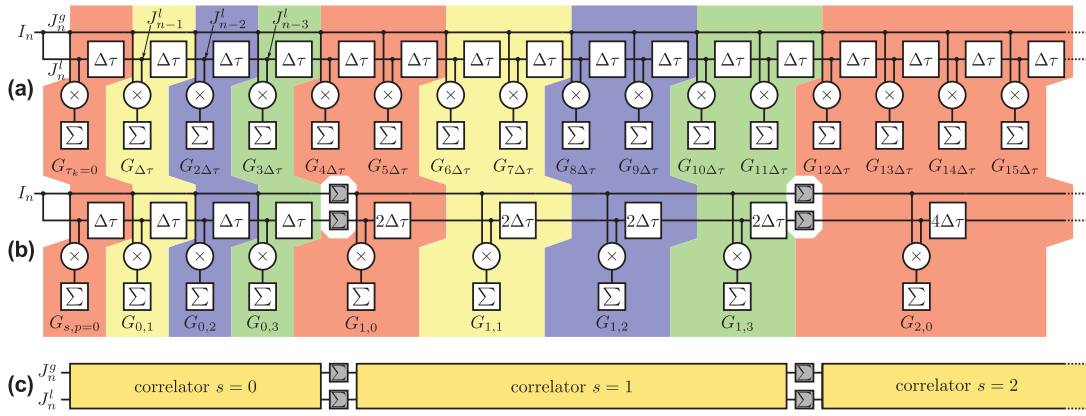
$J_n^g$ $J_{n-1}^l$ $J_{n-2}^l$ $J_{n-3}^l$
$I_n$
$J_n^l$
(a)
$\Delta\tau$ $\Delta\tau$ $\Delta\tau$ $\Delta\tau$ $\Delta\tau$ $\Delta\tau$ $\Delta\tau$ $\Delta\tau$ $\Delta\tau$ $\Delta\tau$ $\Delta\tau$ $\Delta\tau$ $\Delta\tau$ $\Delta\tau$ $\Delta\tau$ $\Delta\tau$
$\times$ $\times$ $\times$ $\times$ $\times$ $\times$ $\times$ $\times$ $\times$ $\times$ $\times$ $\times$ $\times$ $\times$ $\times$ $\times$
$\sum$ $\sum$ $\sum$ $\sum$ $\sum$ $\sum$ $\sum$ $\sum$ $\sum$ $\sum$ $\sum$ $\sum$ $\sum$ $\sum$ $\sum$ $\sum$
$G_{\tau_k=0}$ $G_{\Delta\tau}$ $G_{2\Delta\tau}$ $G_{3\Delta\tau}$ $G_{4\Delta\tau}$ $G_{5\Delta\tau}$ $G_{6\Delta\tau}$ $G_{7\Delta\tau}$ $G_{8\Delta\tau}$ $G_{9\Delta\tau}$ $G_{10\Delta\tau}$ $G_{11\Delta\tau}$ $G_{12\Delta\tau}$ $G_{13\Delta\tau}$ $G_{14\Delta\tau}$ $G_{15\Delta\tau}$

$I_n$
(b)
$\Delta\tau$ $\Delta\tau$ $\Delta\tau$ $\Delta\tau$ $\sum$ $\sum$ $2\Delta\tau$ $2\Delta\tau$ $2\Delta\tau$ $2\Delta\tau$ $\sum$ $\sum$ $4\Delta\tau$
$\times$ $\times$ $\times$ $\times$ $\times$ $\times$ $\times$ $\times$ $\times$
$\sum$ $\sum$ $\sum$ $\sum$ $\sum$ $\sum$ $\sum$ $\sum$ $\sum$
$G_{s,p=0}$ $G_{0,1}$ $G_{0,2}$ $G_{0,3}$ $G_{1,0}$ $G_{1,1}$ $G_{1,2}$ $G_{1,3}$ $G_{2,0}$

(c) $J_n^g$ $J_n^l$
correlator $s=0$ $\sum$ $\sum$ correlator $s=1$ $\sum$ $\sum$ correlator $s=2$